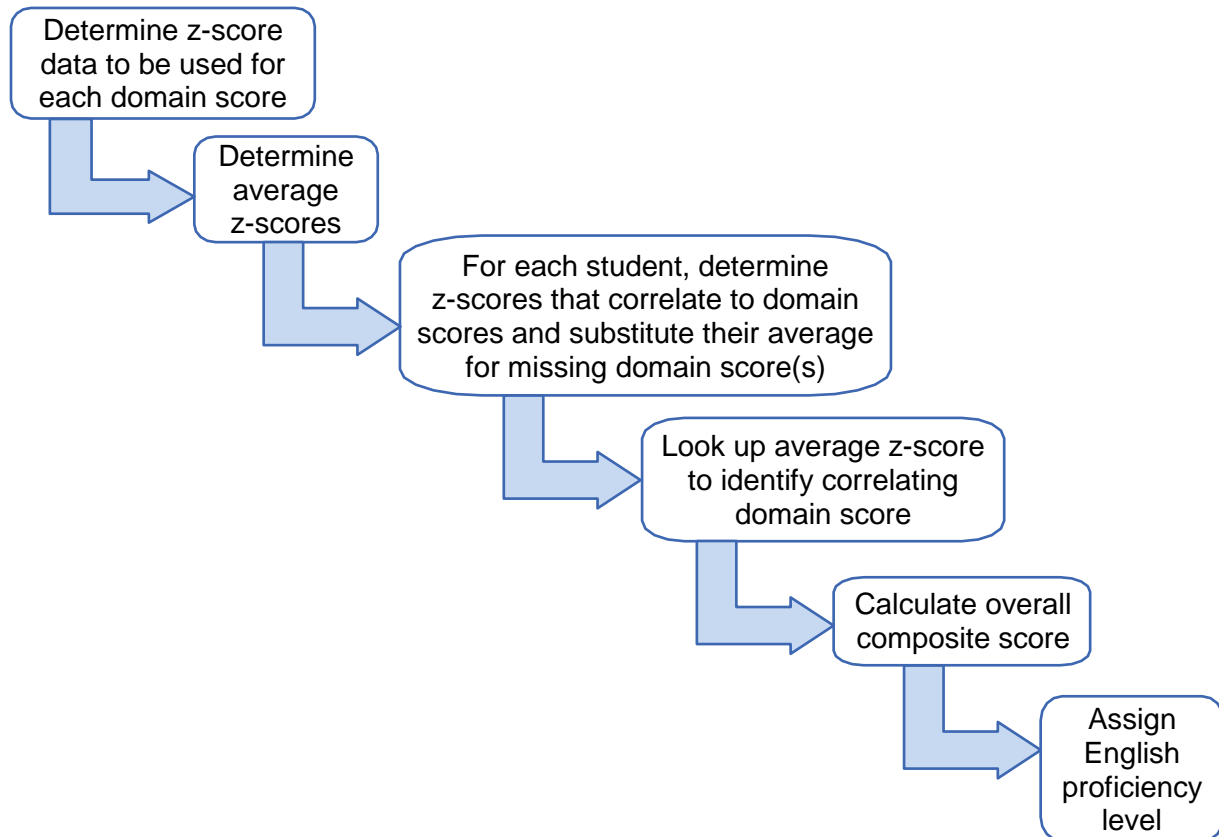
Determine z-score data to be used for each domain score

Determine average z-scores

For each student, determine z-scores that correlate to domain scores and substitute their average for missing domain score(s)

Look up average z-score to identify correlating domain score

Calculate overall composite score

Assign English proficiency level